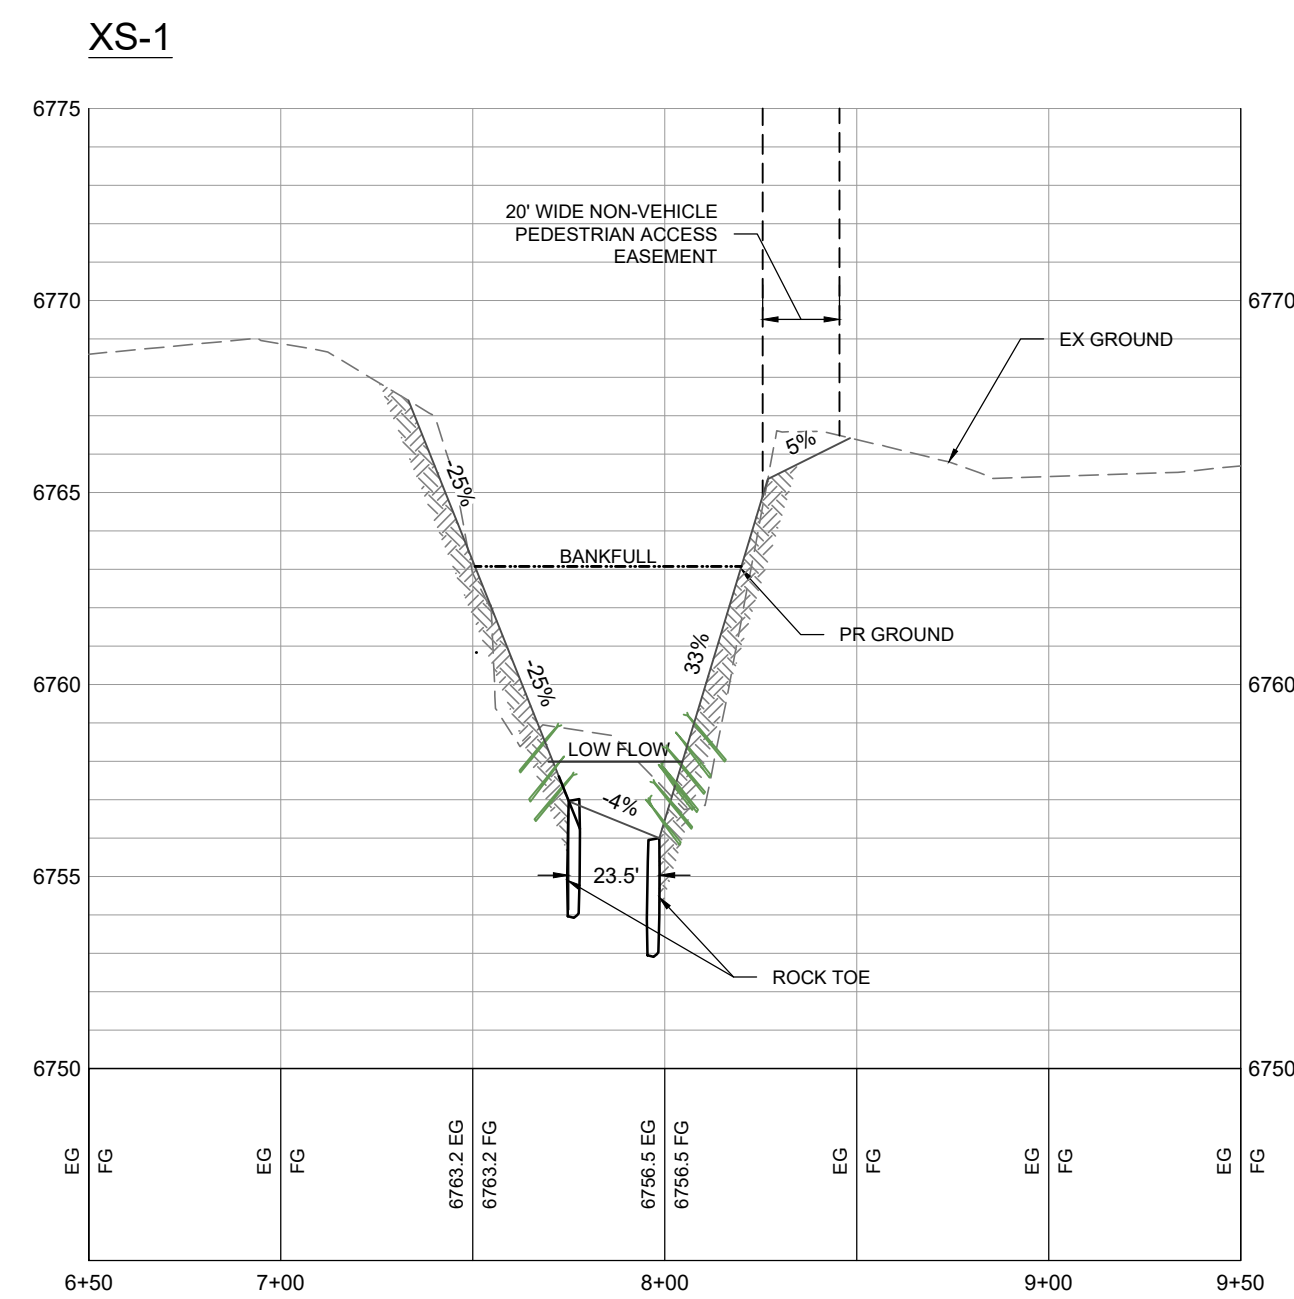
XS-1

6775
6770
6765
6760
6755
6750

6770
6760
6750

20' WIDE NON-VEHICLE PEDESTRIAN ACCESS EASEMENT

EX GROUND

5%

-25%

BANKFULL

PR GROUND

33%

-25%

LOW FLOW

-4%

23.5'

ROCK TOE

EG FG
EG FG
6763.2 EG 6763.2 FG
6756.5 EG 6756.5 FG
EG FG
EG FG
EG FG

6+50
7+00
8+00
9+00
9+50